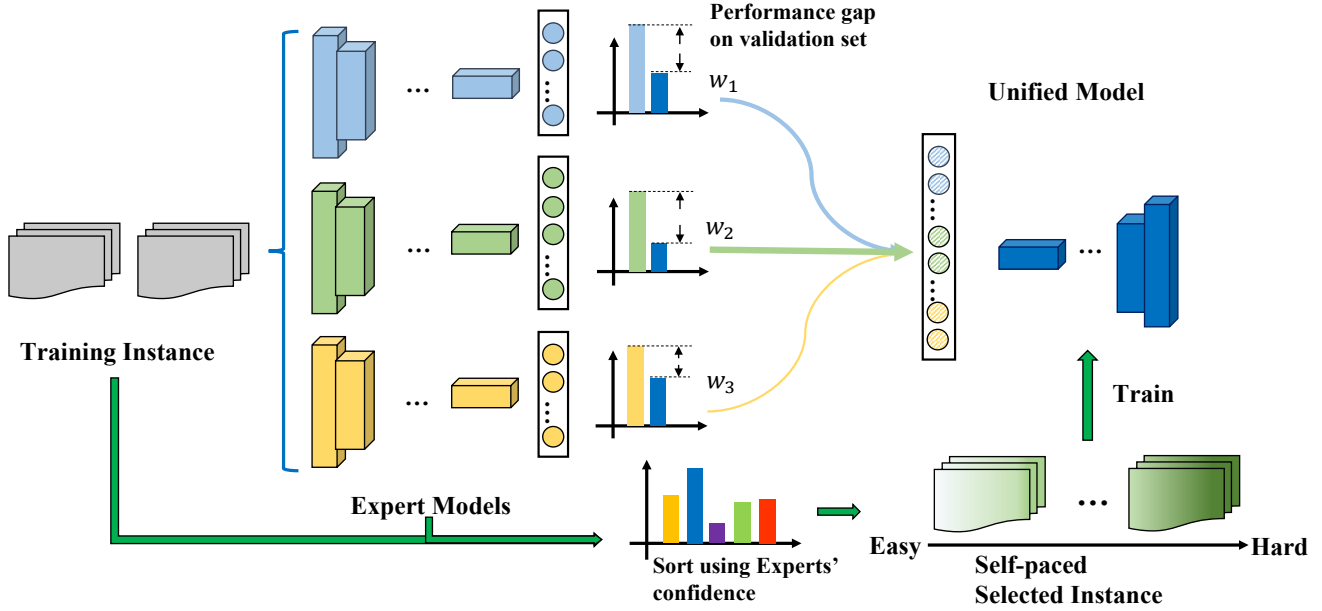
Performance gap on validation set

$w_1$

Unified Model

...

$w_2$

...

...

Training Instance

...

$w_3$

Train

...

Expert Models

Easy

Hard

Sort using Experts' confidence

Self-paced Selected Instance